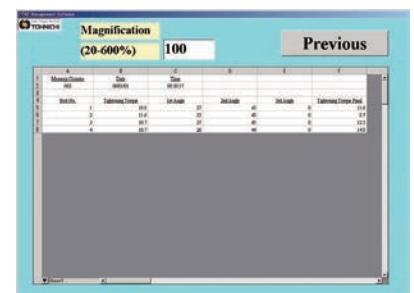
TONNICHI

Magnification

(20-600%)

100

Previous

| | A | B | C | D | E | F |
|---|---|---|---|---|---|---|
| 1 | Memory Number | Date | Time | | | |
| 2 | 002 | 2005/03 | 09:30:17 | | | |
| 3 | | | | | | |
| 4 | Bolt No. | Tightening Torque | 1st Angle | 2nd Angle | 3rd Angle | Tightening Torque Final |
| 5 | 1 | 10.8 | 25 | 45 | 0 | 11.6 |
| 6 | 2 | 11.6 | 25 | 45 | 0 | 2.7 |
| 7 | 3 | 10.7 | 25 | 45 | 0 | 12.1 |
| 8 | 4 | 10.7 | 26 | 46 | 0 | 14.8 |

Sheet1